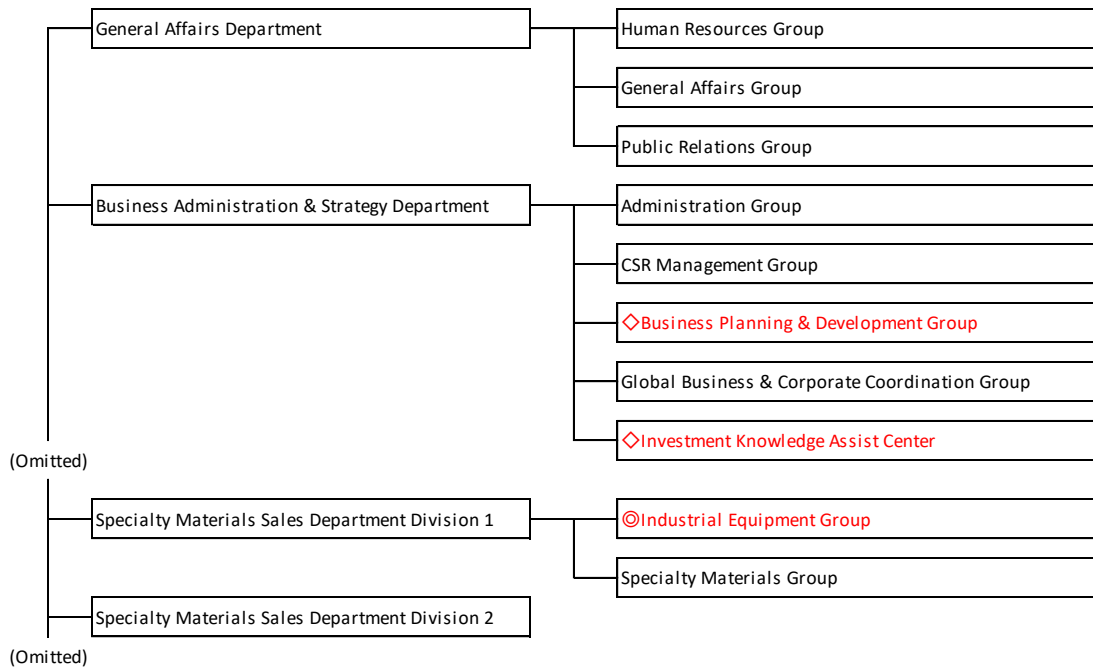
General Affairs Department

Human Resources Group

General Affairs Group

Public Relations Group

Business Administration & Strategy Department

Administration Group

CSR Management Group

◇Business Planning & Development Group

Global Business & Corporate Coordination Group

◇Investment Knowledge Assist Center

(Omitted)

Specialty Materials Sales Department Division 1

◎Industrial Equipment Group

Specialty Materials Group

Specialty Materials Sales Department Division 2

(Omitted)